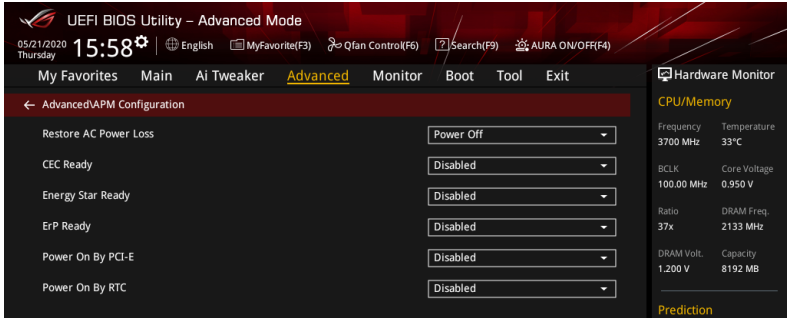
UEFI BIOS Utility – Advanced Mode

05/21/2020 Thursday 15:58 English MyFavorite(F3) Qfan Control(F6) Search(F9) AURA ON/OFF(F4)

My Favorites Main Ai Tweaker Advanced Monitor Boot Tool Exit

Hardware Monitor

← Advanced\APM Configuration

CPU/Memory

| | |
|---|---|
| Restore AC Power Loss | Power Off |
| CEC Ready | Disabled |
| Energy Star Ready | Disabled |
| ErP Ready | Disabled |
| Power On By PCI-E | Disabled |
| Power On By RTC | Disabled |

| | |
|---|---|
| Frequency | Temperature |
| 3700 MHz | 33°C |
| BCLK | Core Voltage |
| 100.00 MHz | 0.950 V |
| Ratio | DRAM Freq. |
| 37x | 2133 MHz |
| DRAM Volt. | Capacity |
| 1.200 V | 8192 MB |

Prediction